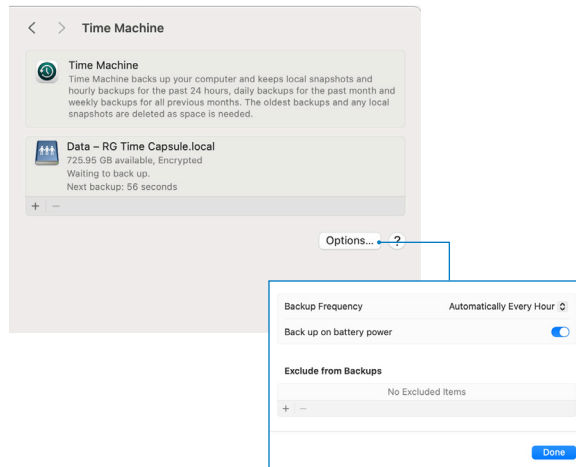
< > Time Machine

Time Machine
Time Machine backs up your computer and keeps local snapshots and hourly backups for the past 24 hours, daily backups for the past month and weekly backups for all previous months. The oldest backups and any local snapshots are deleted as space is needed.

Data – RG Time Capsule.local
725.95 GB available, Encrypted
Waiting to back up.
Next backup: 56 seconds

+ –

Options... ?

Backup Frequency Automatically Every Hour

Back up on battery power

Exclude from Backups

No Excluded Items

+ –

Done